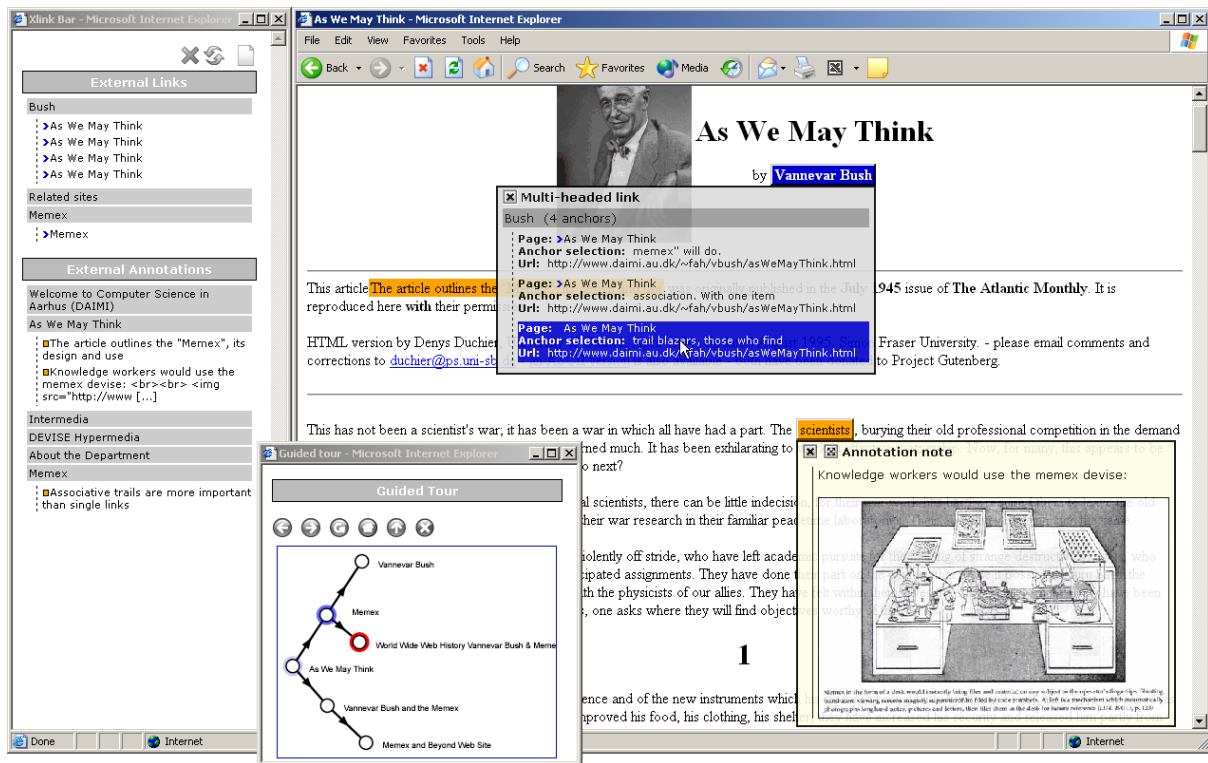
Xlink Bar - Microsoft Internet Explorer

External Links

Bush

As We May Think

As We May Think

As We May Think

As We May Think

Related sites

Memex

Memex

External Annotations

Welcome to Computer Science in Aarhus (DAIMI)

As We May Think

The article outlines the "Memex", its design and use

Knowledge workers would use the memex devise: <br><br> <img src="http://www [...]

Intermedia

DEVISE Hypermedia

About the Department

Memex

Associative trails are more important than single links

Done

Internet

As We May Think - Microsoft Internet Explorer

File Edit View Favorites Tools Help

Back Search Favorites Media

As We May Think

by Vannevar Bush

Multi-headed link

Bush (4 anchors)

Page: As We May Think
Anchor selection: memex" will do.
Url: http://www.daimi.au.dk/~fah/vbush/asWeMayThink.html

Page: As We May Think
Anchor selection: association. With one item
Url: http://www.daimi.au.dk/~fah/vbush/asWeMayThink.html

Page: As We May Think
Anchor selection: trail blazers, those who find
Url: http://www.daimi.au.dk/~fah/vbush/asWeMayThink.html

This article The article outlines the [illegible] July 1945 issue of The Atlantic Monthly. It is reproduced here with their permi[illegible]

HTML version by Denys Duchier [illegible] Fraser University. - please email comments and corrections to duchier@ps.uni-sb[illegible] to Project Gutenberg.

This has not been a scientist's war; it has been a war in which all have had a part. The scientists, burying their old professional competition in the demand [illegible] rned much. It has been exhilarating to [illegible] o next?

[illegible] al scientists, there can be little indecision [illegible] their war research in their familiar peac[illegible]

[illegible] iolently off stride, who have left academ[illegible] cipated assignments. They have done t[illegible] with the physicists of our allies. They ha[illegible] k, one asks where they will find objecti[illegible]

1

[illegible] ence and of the new instruments which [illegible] nproved his food, his clothing, his shel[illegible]

Internet

Annotation note

Knowledge workers would use the memex devise:

Guided tour - Microsoft Internet Explorer

Guided Tour

Vannevar Bush

Memex

World Wide Web History Vannevar Bush & Meme

As We May Think

Vannevar Bush and the Memex

Memex and Beyond Web Site